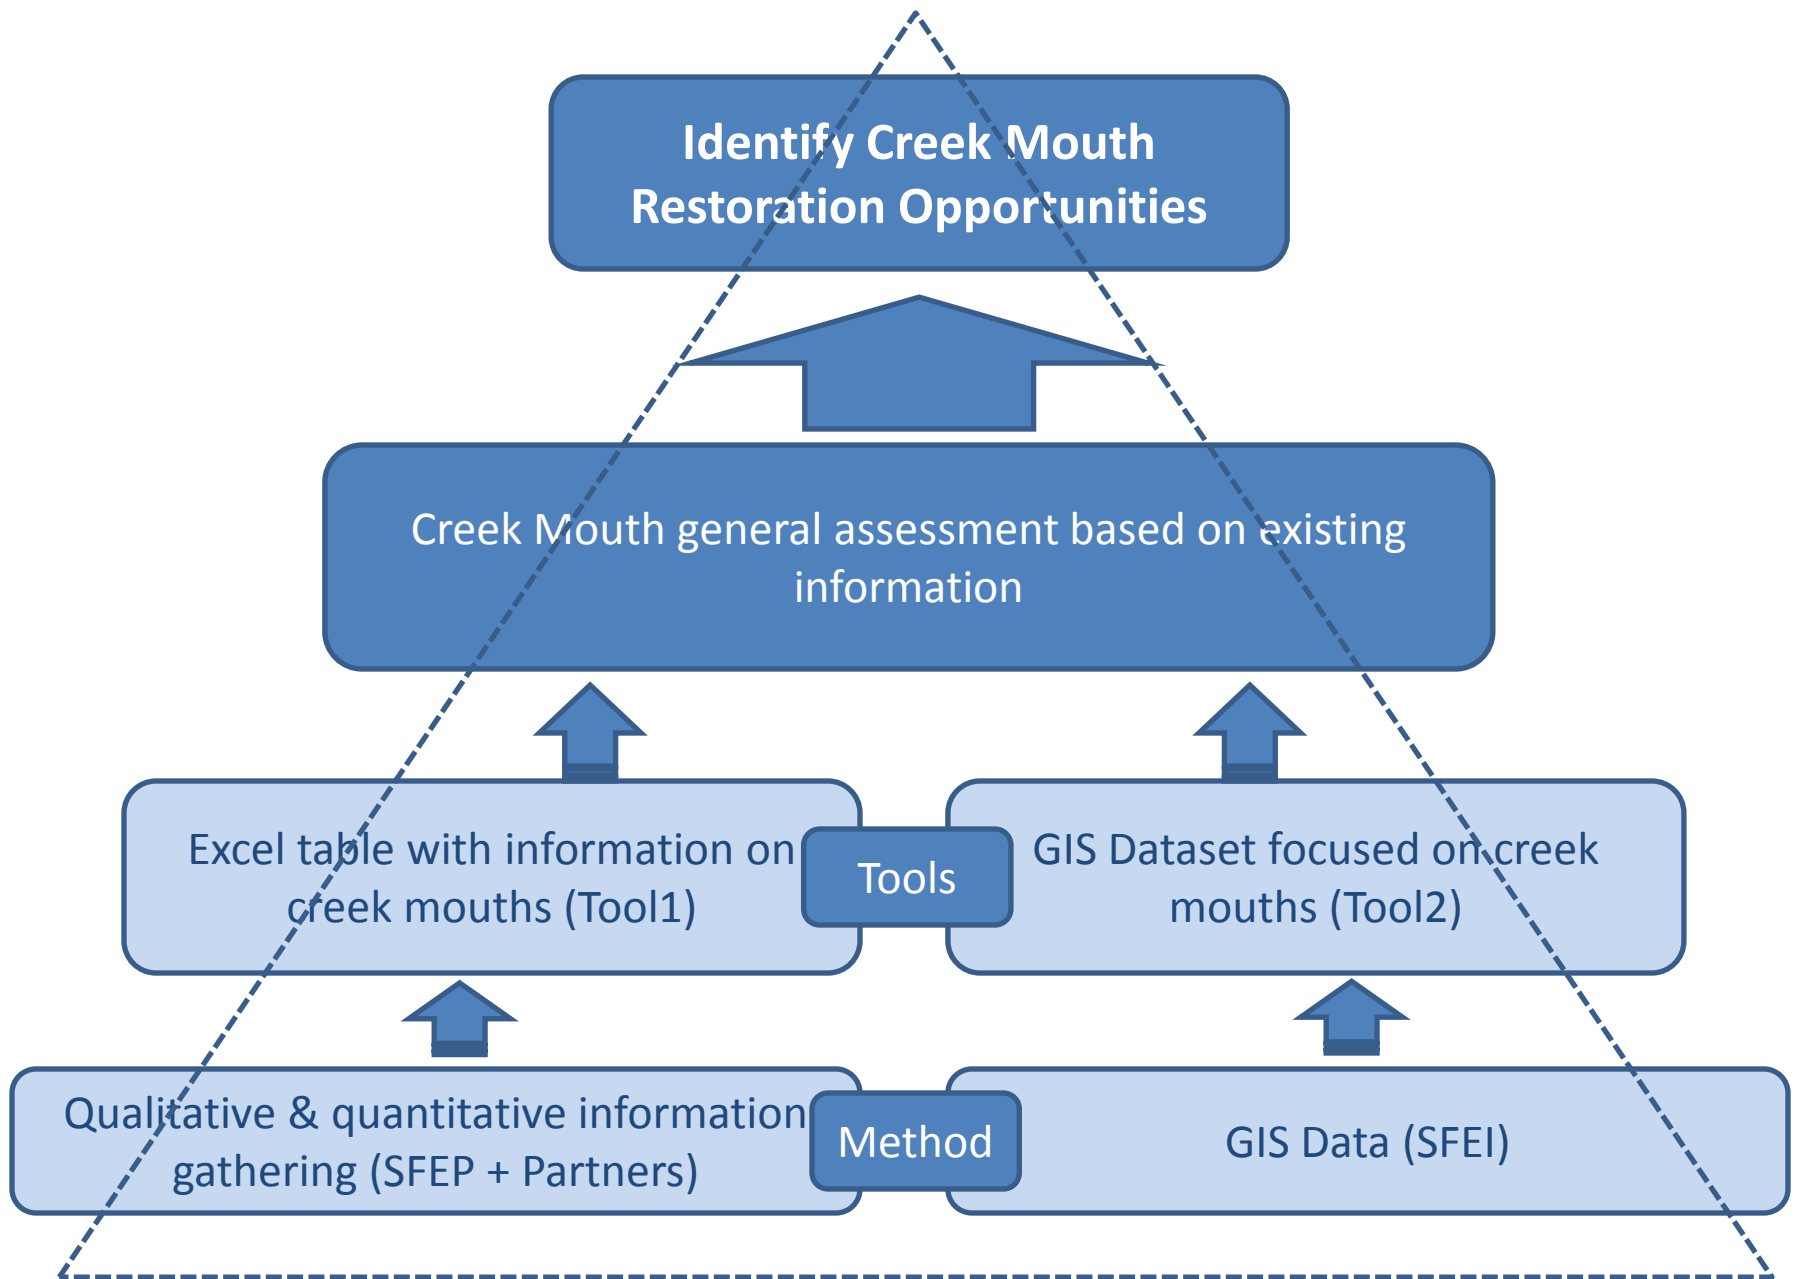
Identify Creek Mouth Restoration Opportunities

Creek Mouth general assessment based on existing information

Excel table with information on creek mouths (Tool1)

Tools

GIS Dataset focused on creek mouths (Tool2)

Qualitative & quantitative information gathering (SFEP + Partners)

Method

GIS Data (SFEI)